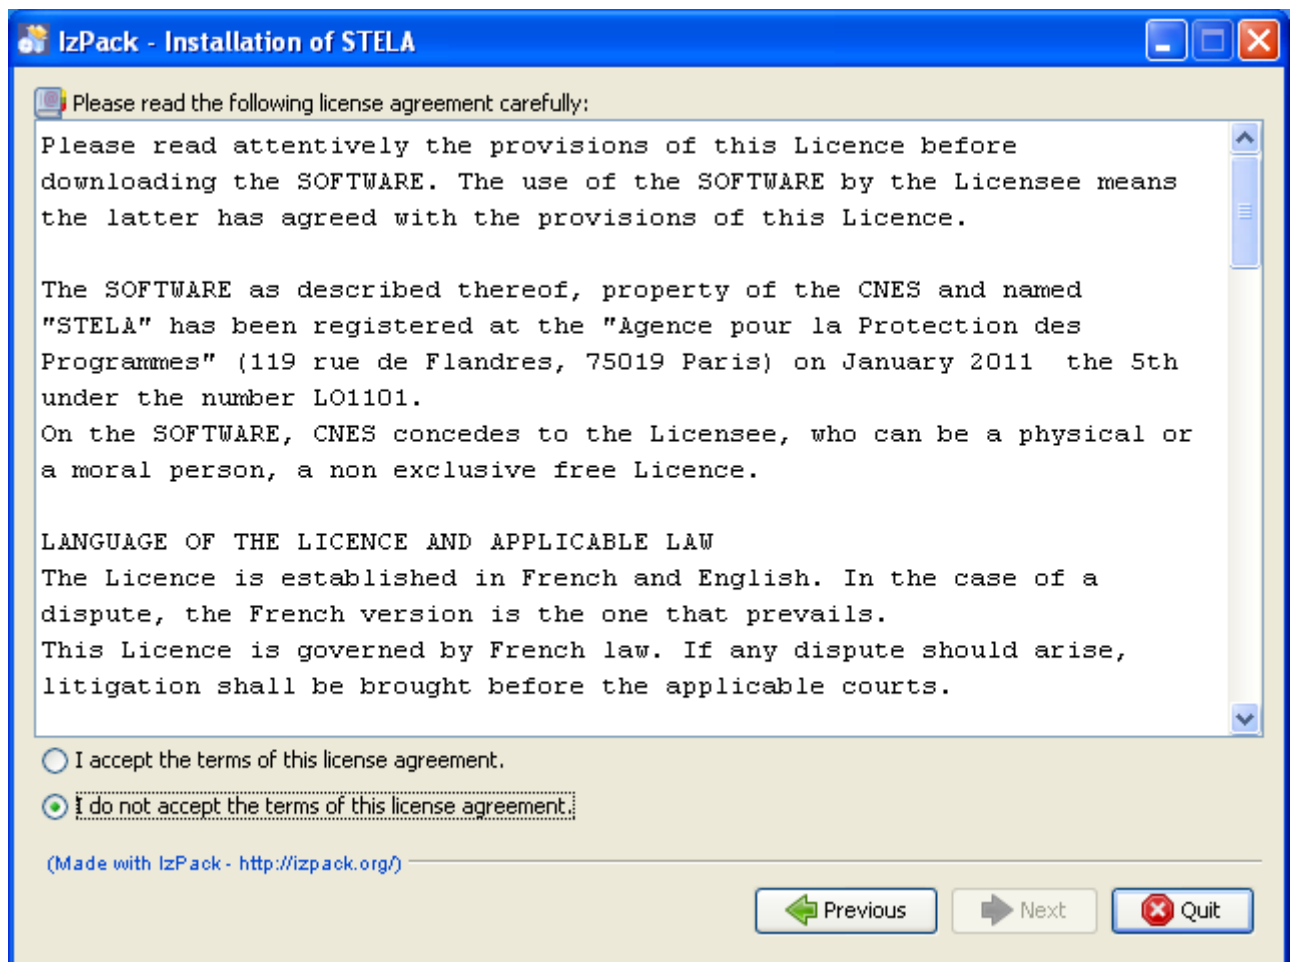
IzPack - Installation of STELA

Please read the following license agreement carefully:

Please read attentively the provisions of this Licence before downloading the SOFTWARE. The use of the SOFTWARE by the Licensee means the latter has agreed with the provisions of this Licence.

The SOFTWARE as described thereof, property of the CNES and named "STELA" has been registered at the "Agence pour la Protection des Programmes" (119 rue de Flandres, 75019 Paris) on January 2011 the 5th under the number LO1101.
On the SOFTWARE, CNES concedes to the Licensee, who can be a physical or a moral person, a non exclusive free Licence.

LANGUAGE OF THE LICENCE AND APPLICABLE LAW
The Licence is established in French and English. In the case of a dispute, the French version is the one that prevails.
This Licence is governed by French law. If any dispute should arise, litigation shall be brought before the applicable courts.

I accept the terms of this license agreement.

I do not accept the terms of this license agreement.

(Made with IzPack - http://izpack.org/)

Previous

Next

Quit